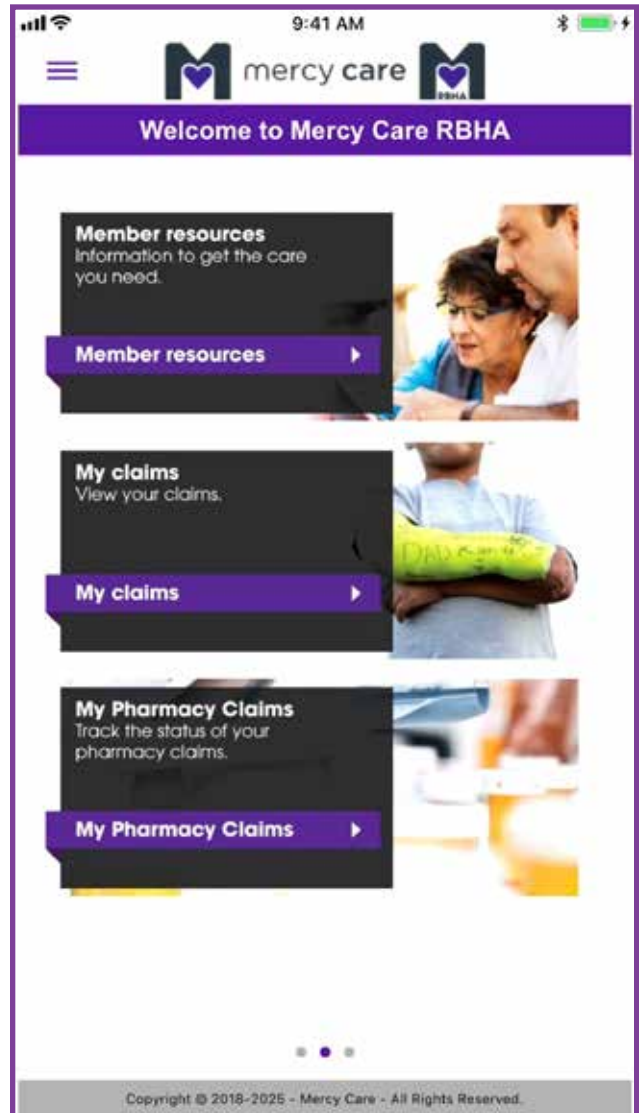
9:41 AM

mercy care

RBHA

Welcome to Mercy Care RBHA

Member resources
Information to get the care you need.

Member resources

My claims
View your claims.

My claims

My Pharmacy Claims
Track the status of your pharmacy claims.

My Pharmacy Claims

Copyright © 2018-2025 - Mercy Care - All Rights Reserved.